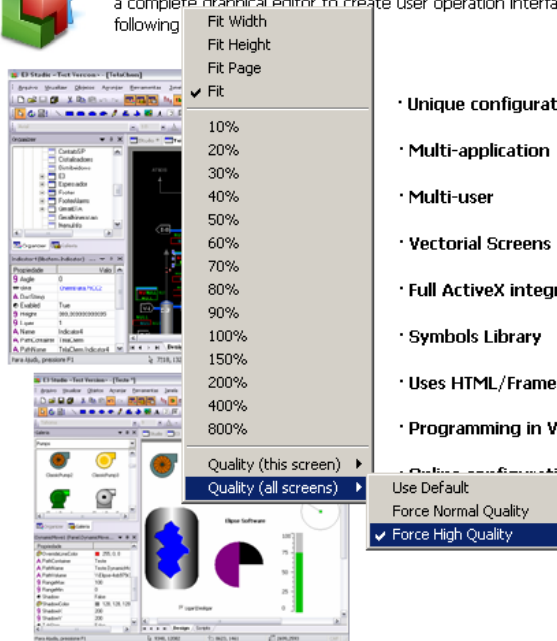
a complete graphical editor to create user operation interfa following

Fit Width
Fit Height
Fit Page
Fit
10%
20%
30%
40%
50%
60%
70%
80%
90%
100%
150%
200%
400%
800%
Quality (this screen)
Quality (all screens)

Use Default
Force Normal Quality
Force High Quality

· Unique configurat
· Multi-application
· Multi-user
· Vectorial Screens
· Full ActiveX integ
· Symbols Library
· Uses HTML/Frame
· Programming in V

E3 Studio - Test Version - [TelaChem]
Arquivo Visualizar Objetos Arranjar Ferramentas Janela
Organizer
Indicator4 (Bitmap Indicator)
Propriedade Valor
Angle 0
Enabled True
Name Indicator4
Para Ajuda, pressione F1

E3 Studio - Test Version - [Tela1]
Galeria
Elipse Software
Design Scripts
Para Ajuda, pressione F1